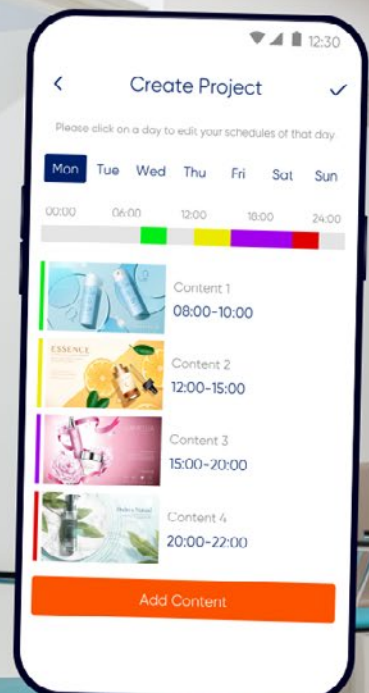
12:30

<

Create Project

✓

Please click on a day to edit your schedules of that day

Mon Tue Wed Thu Fri Sat Sun

00:00 06:00 12:00 18:00 24:00

Content 1
08:00-10:00

ESSENCE

Content 2
12:00-15:00

Content 3
15:00-20:00

Content 4
20:00-22:00

Add Content